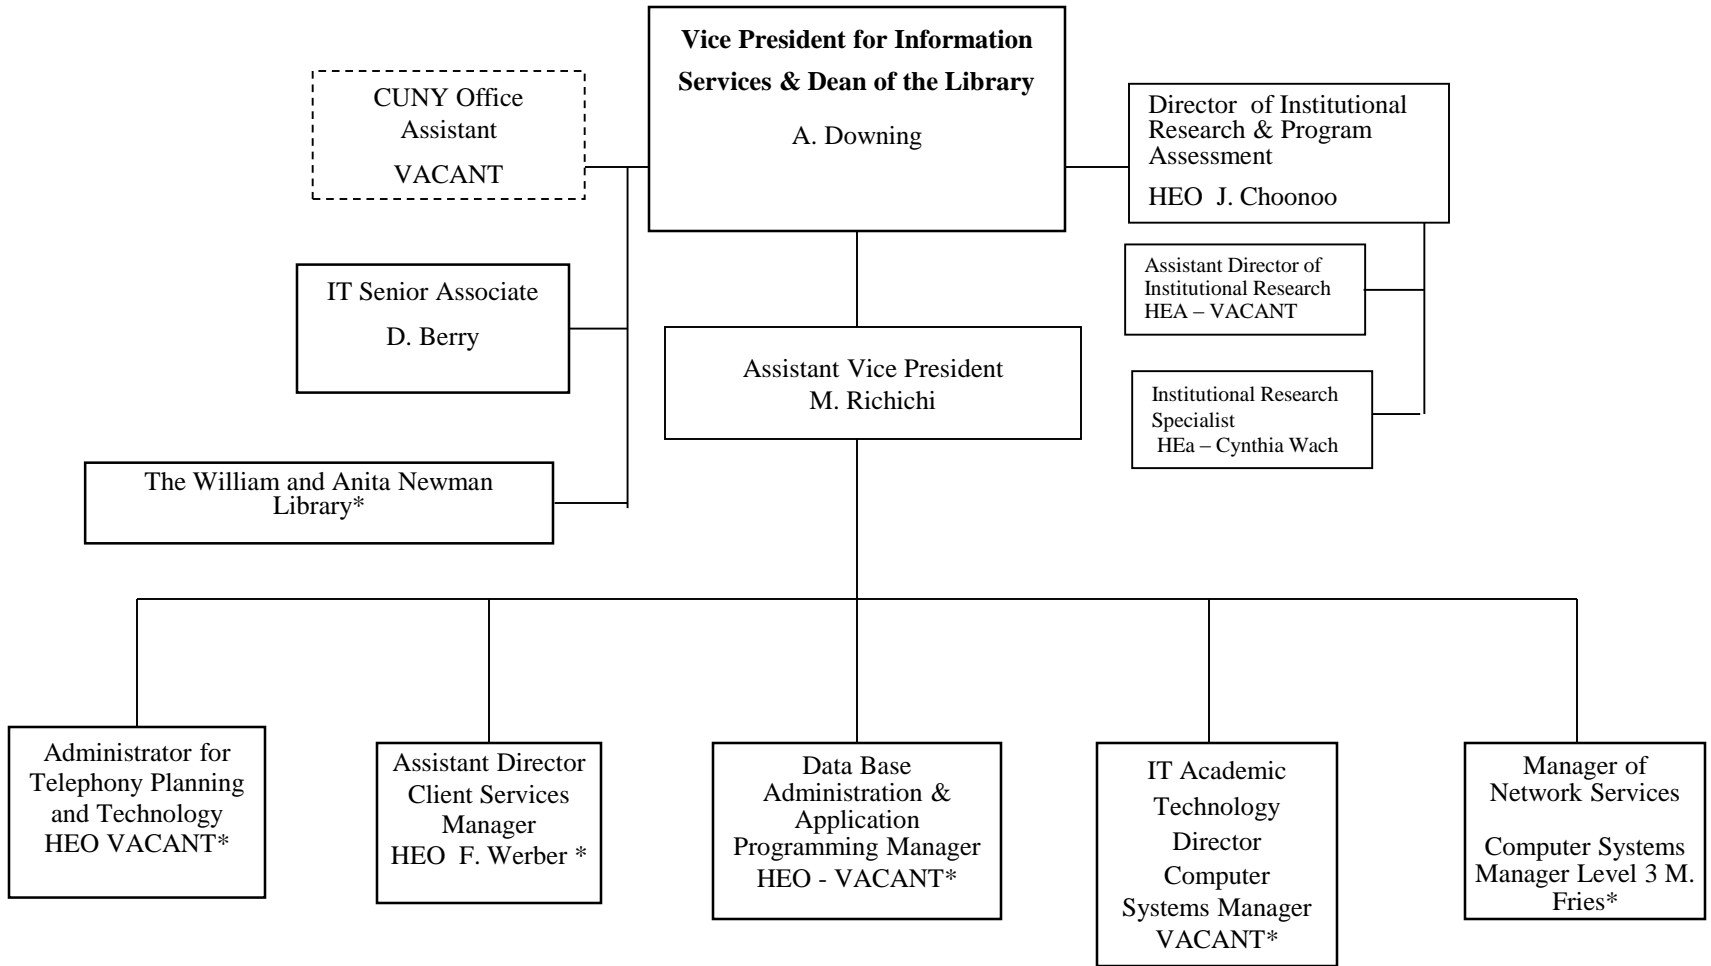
Vice President for Information Services & Dean of the Library

A. Downing

CUNY Office Assistant

VACANT

Director of Institutional Research & Program Assessment

HEO J. Choonoo

Assistant Director of Institutional Research
HEA – VACANT

Institutional Research Specialist
HEa – Cynthia Wach

IT Senior Associate

D. Berry

Assistant Vice President
M. Richichi

The William and Anita Newman Library*

Administrator for Telephony Planning and Technology
HEO VACANT*

Assistant Director Client Services Manager
HEO F. Werber *

Data Base Administration & Application Programming Manager
HEO - VACANT*

IT Academic Technology Director
Computer Systems Manager
VACANT*

Manager of Network Services

Computer Systems Manager Level 3 M. Fries*